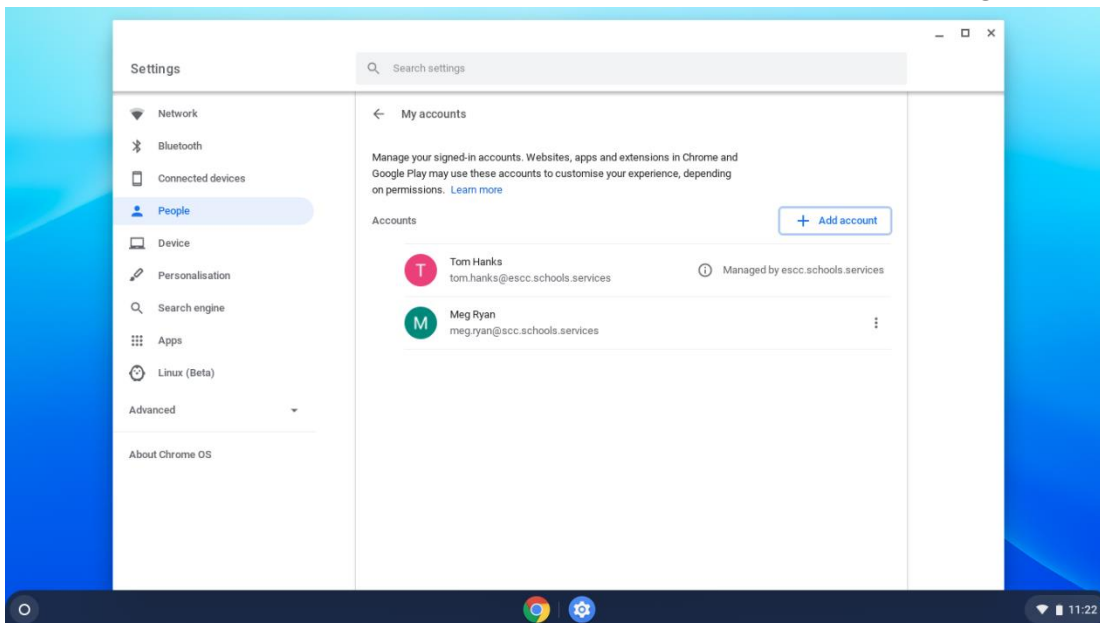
Settings

Search settings

Network

Bluetooth

Connected devices

People

Device

Personalisation

Search engine

Apps

Linux (Beta)

Advanced

About Chrome OS

My accounts

Manage your signed-in accounts. Websites, apps and extensions in Chrome and Google Play may use these accounts to customise your experience, depending on permissions. Learn more

Accounts

Add account

T Tom Hanks
tom.hanks@escc.schools.services

Managed by escc.schools.services

M Meg Ryan
meg.ryan@scc.schools.services

11:22